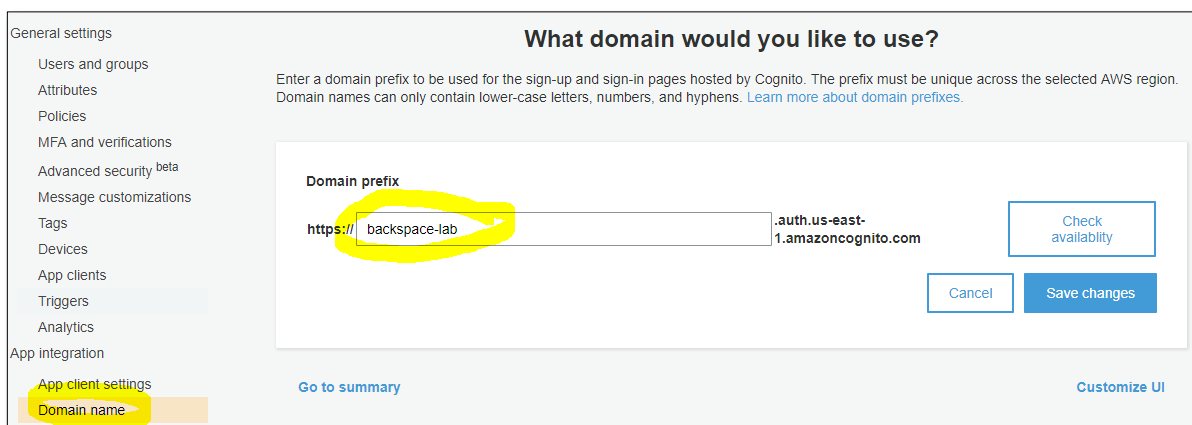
General settings

Users and groups

Attributes

Policies

MFA and verifications

Advanced security $^{beta}$

Message customizations

Tags

Devices

App clients

Triggers

Analytics

App integration

App client settings

Domain name

What domain would you like to use?

Enter a domain prefix to be used for the sign-up and sign-in pages hosted by Cognito. The prefix must be unique across the selected AWS region. Domain names can only contain lower-case letters, numbers, and hyphens. Learn more about domain prefixes.

Domain prefix

https:// backspace-lab .auth.us-east-1.amazoncognito.com

Check availablity

Cancel

Save changes

Go to summary

Customize UI